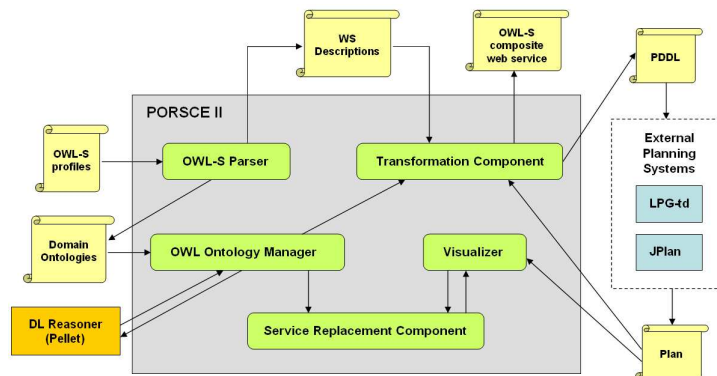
WS Descriptions

OWL-S composite web service

PDDL

PORSCE II

OWL-S profiles

OWL-S Parser

Transformation Component

External Planning Systems

LPG-td

JPlan

Domain Ontologies

OWL Ontology Manager

Visualizer

DL Reasoner (Pellet)

Service Replacement Component

Plan